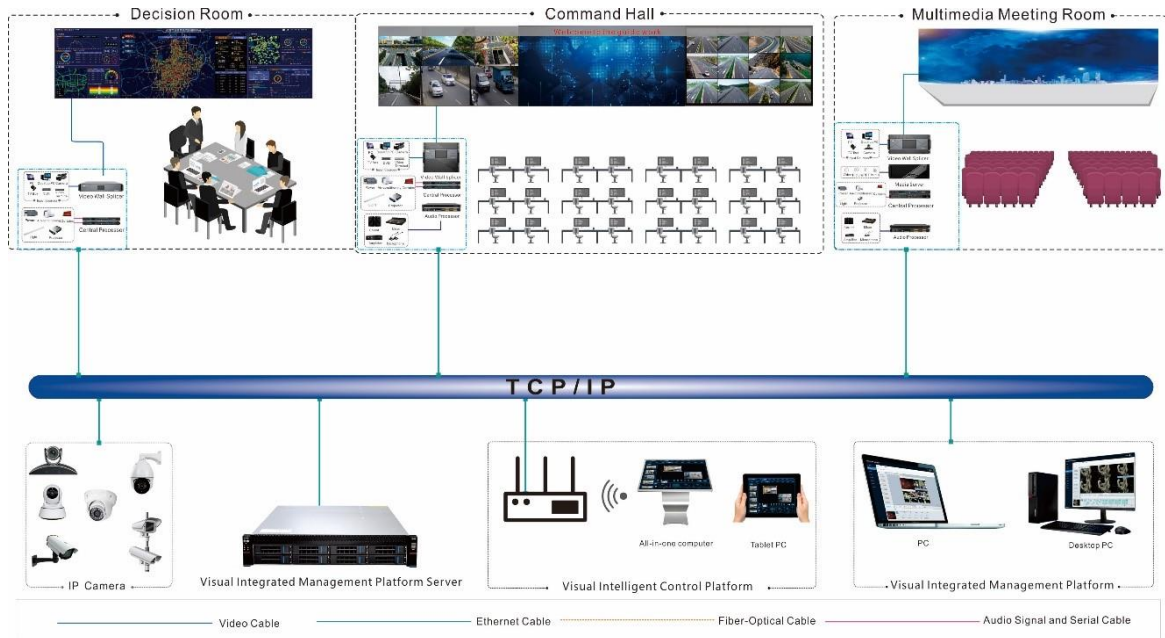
Decision Room

Command Hall

Multimedia Meeting Room

Video Wall Splicer

Central Processor

Video Wall Splicer

Central Processor

Audio Processor

Welcome to the guide work

Video Wall Splicer

Media Server

Central Processor

Audio Processor

TCP/IP

IP Camera

Visual Integrated Management Platform Server

All-in-one computer

Tablet PC

Visual Intelligent Control Platform

PC

Desktop PC

Visual Integrated Management Platform

Video Cable

Ethernet Cable

Fiber-Optical Cable

Audio Signal and Serial Cable